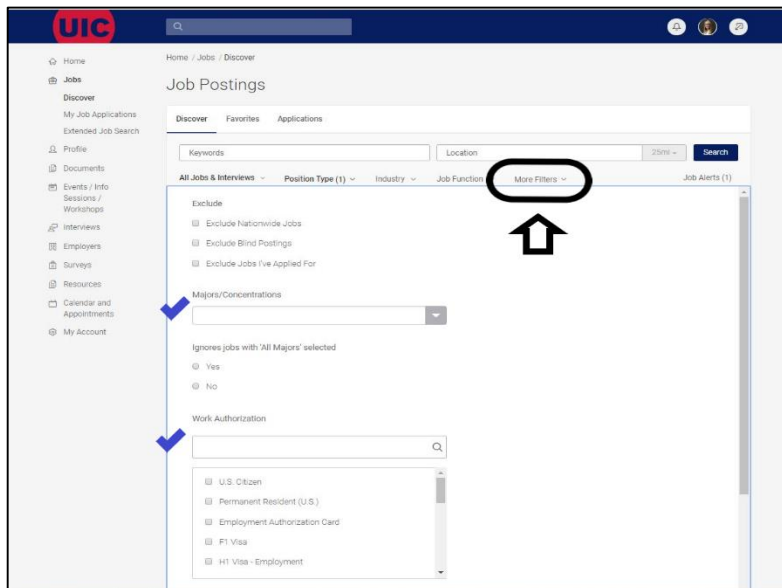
UIC

Home
Jobs
Discover
My Job Applications
Extended Job Search
Profile
Documents
Events / Info Sessions / Workshops
Interviews
Employers
Surveys
Resources
Calendar and Appointments
My Account

Home / Jobs / Discover

Job Postings

Discover Favorites Applications

Keywords
Location
25mi
Search

All Jobs & Interviews
Position Type (1)
Industry
Job Function
More Filters
Job Alerts (1)

Exclude
Exclude Nationwide Jobs
Exclude Blind Postings
Exclude Jobs I've Applied For

Majors/Concentrations

Ignores jobs with 'All Majors' selected
Yes
No

Work Authorization

U.S. Citizen
Permanent Resident (U.S.)
Employment Authorization Card
F1 Visa
H1 Visa - Employment